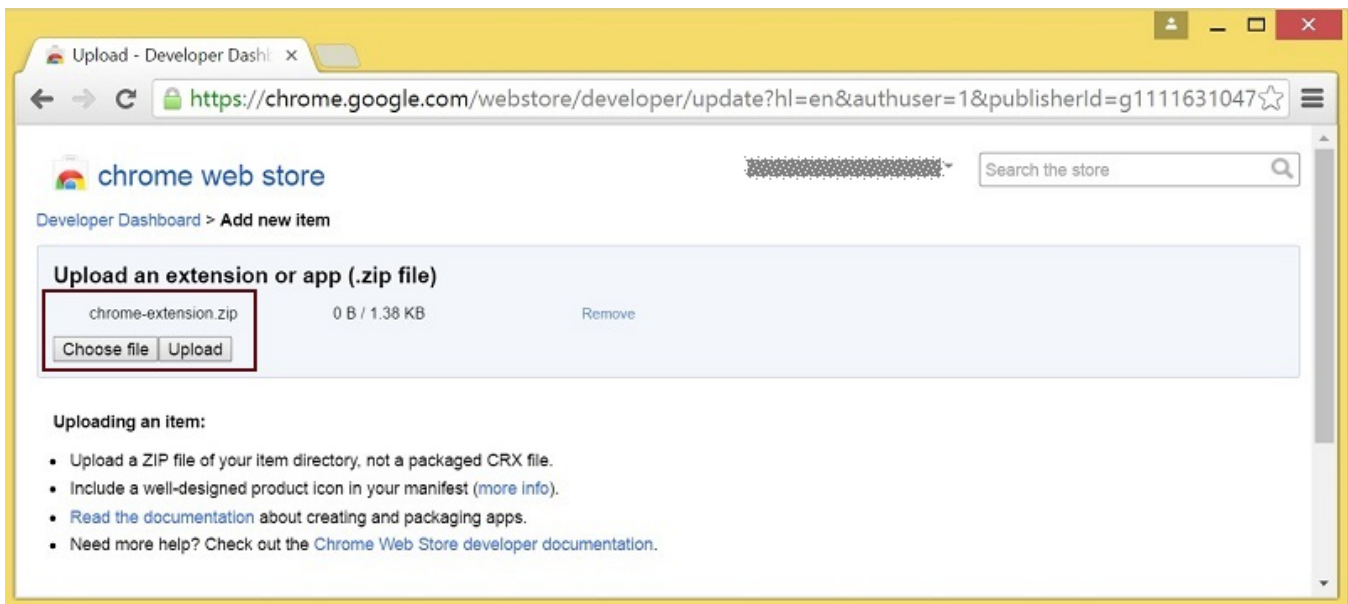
Upload - Developer Dash ×

https://chrome.google.com/webstore/developer/update?hl=en&authuser=1&publisherId=g1111631047

chrome web store

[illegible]

Search the store

Developer Dashboard > Add new item

Upload an extension or app (.zip file)

chrome-extension.zip 0 B / 1.38 KB Remove

Choose file Upload

Uploading an item:

- Upload a ZIP file of your item directory, not a packaged CRX file.
- Include a well-designed product icon in your manifest (more info).
- Read the documentation about creating and packaging apps.
- Need more help? Check out the Chrome Web Store developer documentation.